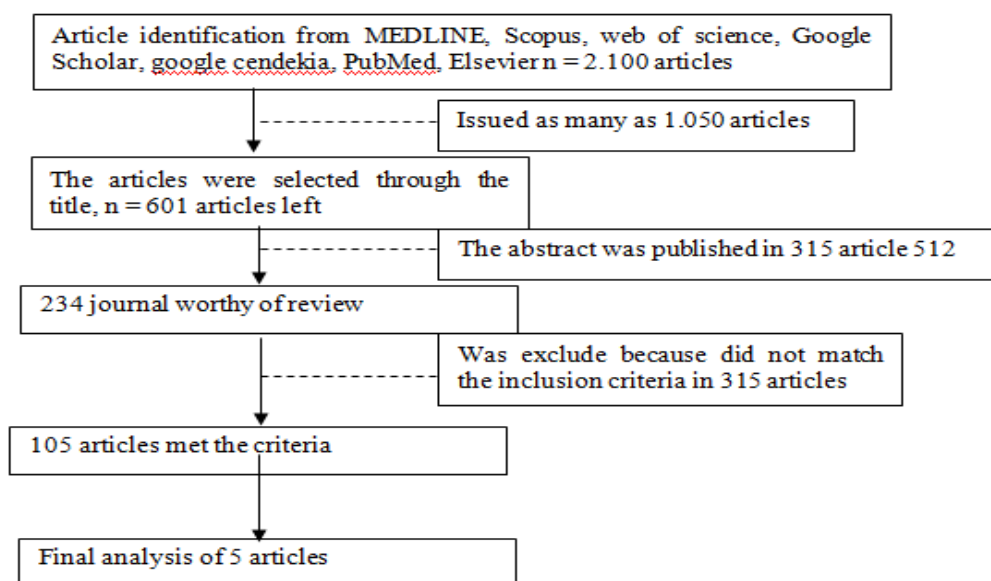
Article identification from MEDLINE, Scopus, web of science, Google Scholar, google cendekia, PubMed, Elsevier n = 2.100 articles

Issued as many as 1.050 articles

The articles were selected through the title, n = 601 articles left

The abstract was published in 315 article 512

234 journal worthy of review

Was exclude because did not match the inclusion criteria in 315 articles

105 articles met the criteria

Final analysis of 5 articles